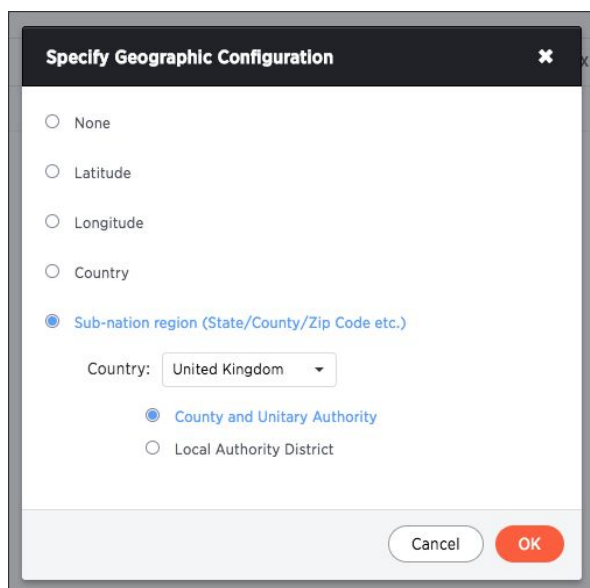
Specify Geographic Configuration

None

Latitude

Longitude

Country

Sub-nation region (State/County/Zip Code etc.)

Country: United Kingdom

County and Unitary Authority

Local Authority District

Cancel OK